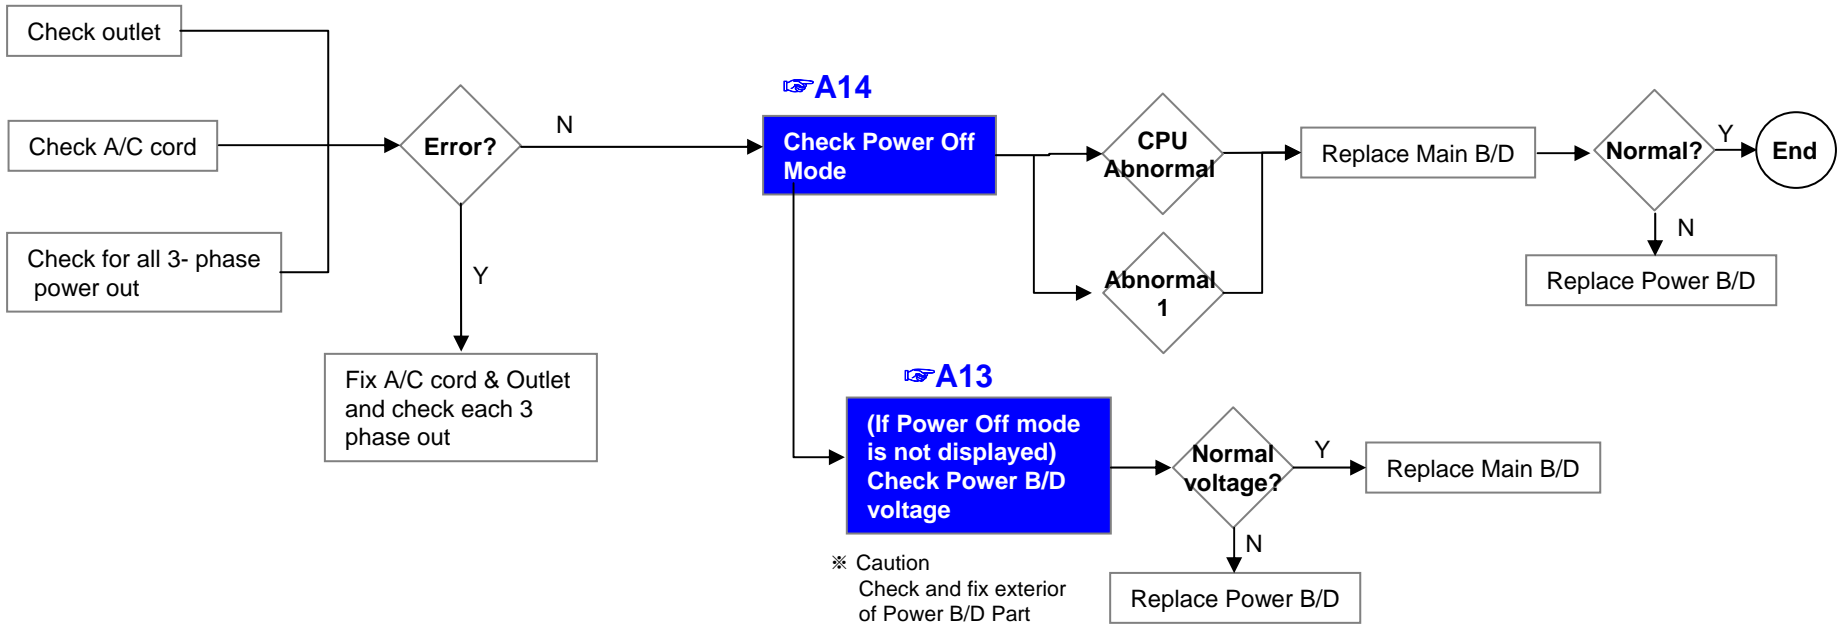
Check outlet

Check A/C cord

Check for all 3- phase power out

Error?

N

Y

Fix A/C cord & Outlet and check each 3 phase out

☞A14

Check Power Off Mode

CPU Abnormal

Abnormal 1

Replace Main B/D

Normal?

Y

End

N

Replace Power B/D

☞A13

(If Power Off mode is not displayed) Check Power B/D voltage

Normal voltage?

Y

Replace Main B/D

N

Replace Power B/D

※ Caution
Check and fix exterior of Power B/D Part